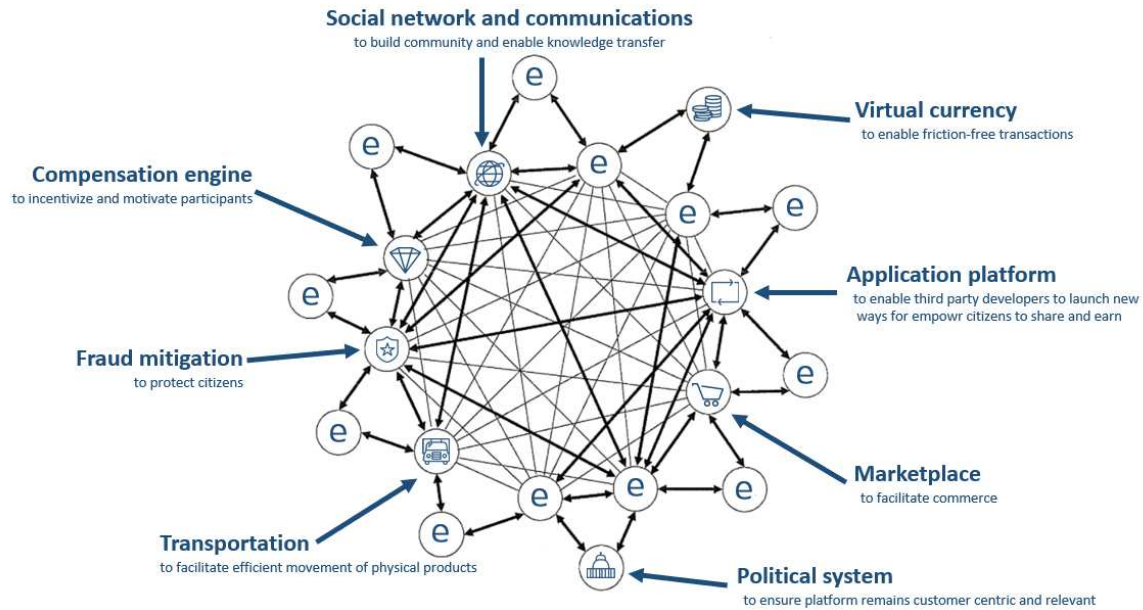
Social network and communications
to build community and enable knowledge transfer

Virtual currency
to enable friction-free transactions

Compensation engine
to incentivize and motivate participants

Application platform
to enable third party developers to launch new ways for empowr citizens to share and earn

Fraud mitigation
to protect citizens

Marketplace
to facilitate commerce

Transportation
to facilitate efficient movement of physical products

Political system
to ensure platform remains customer centric and relevant

e
e
e
e
e
e
e
e
e
e
e
e
e
e